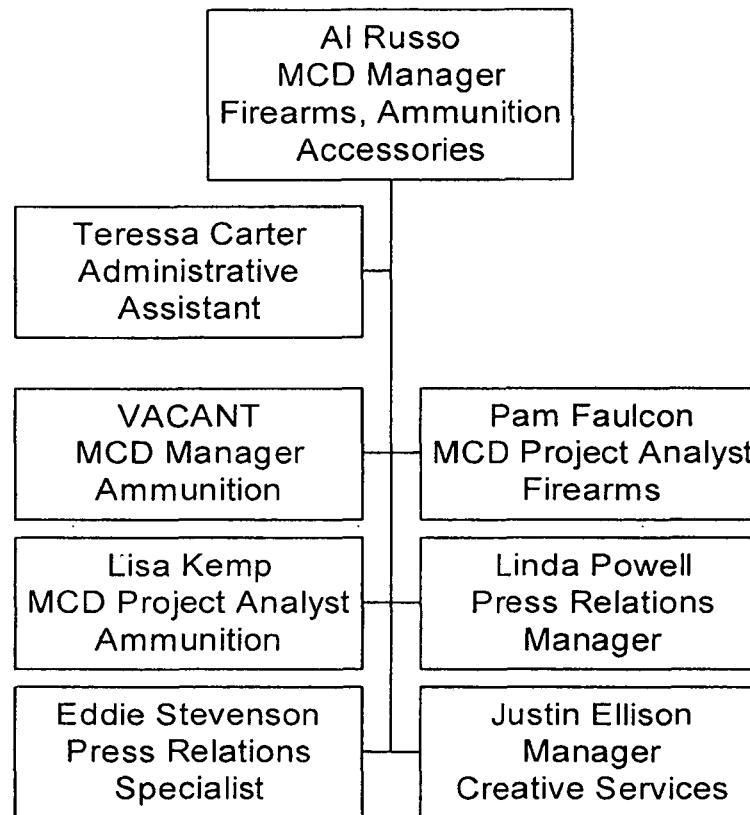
Al Russo
MCD Manager
Firearms, Ammunition
Accessories

Teressa Carter
Administrative
Assistant

VACANT
MCD Manager
Ammunition

Pam Faulcon
MCD Project Analyst
Firearms

Lisa Kemp
MCD Project Analyst
Ammunition

Linda Powell
Press Relations
Manager

Eddie Stevenson
Press Relations
Specialist

Justin Ellison
Manager
Creative Services